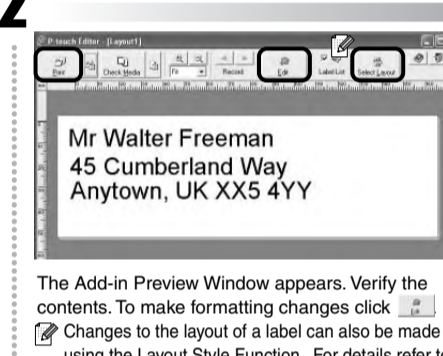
2

P-touch Editor - [Layout1]

Print

Check Media

Fit

Record

Edit

Label List

Select Layout

Mr Walter Freeman
45 Cumberland Way
Anytown, UK XX5 4YY

The Add-in Preview Window appears. Verify the contents. To make formatting changes click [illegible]

Changes to the layout of a label can also be made using the Layout Style Function. For details refer t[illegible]